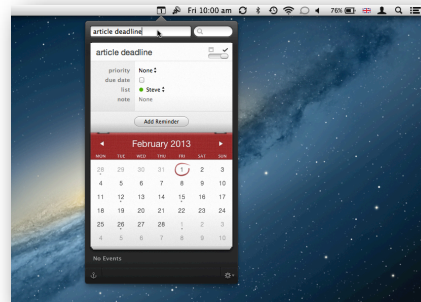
Fri 10:00 am 76%

article deadline

article deadline

priority None
due date
list Steve
note None

Add Reminder

February 2013

| MON | TUE | WED | THU | FRI | SAT | SUN |
|---|---|---|---|---|---|---|
| 28 | 29 | 30 | 31 | 1 | 2 | 3 |
| 4 | 5 | 6 | 7 | 8 | 9 | 10 |
| 11 | 12 | 13 | 14 | 15 | 16 | 17 |
| 18 | 19 | 20 | 21 | 22 | 23 | 24 |
| 25 | 26 | 27 | 28 | 1 | 2 | 3 |
| 4 | 5 | 6 | 7 | 8 | 9 | 10 |

No Events